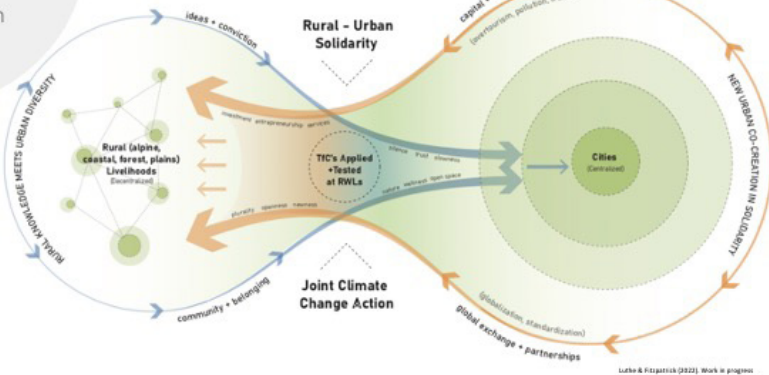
ideas + conviction

Rural - Urban Solidarity

capital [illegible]

(overtourism, pollution, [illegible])

RURAL KNOWLEDGE MEETS URBAN DIVERSITY

NEW URBAN CO-CREATION IN SOLIDARITY

Rural (alpine, coastal, forest, plains) Livelihoods (Decentralized)

investment entrepreneurship services

TfC's Applied +Tested at RWLs

science trust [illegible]

Cities (Centralized)

plurality openness nearness

nature wellbeing open space

community + belonging

Joint Climate Change Action

(globalization, standardization)

global exchange + partnerships

Luthe & Fitzpatrick (2022). Work in progress